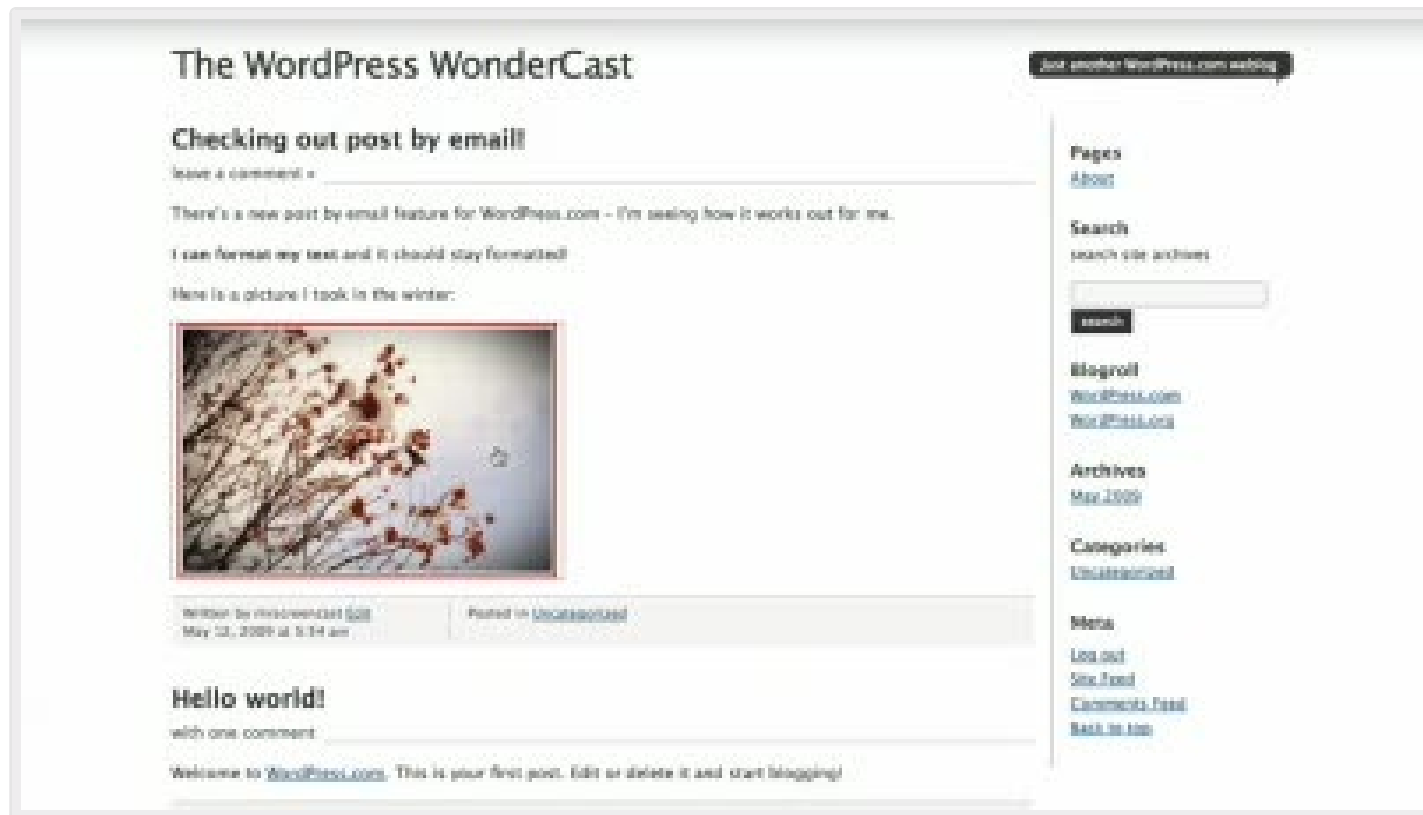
The WordPress WonderCast

Just another WordPress.com weblog

Checking out post by email!

leave a comment »

There's a new post by email feature for WordPress.com – I'm seeing how it works out for me.

I can format my text and it should stay formatted!

Here is a picture I took in the winter:

Written by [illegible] [Edit] May 12, 2009 at 5:34 am

Posted in Uncategorized

Hello world!

with one comment

Welcome to WordPress.com. This is your first post. Edit or delete it and start blogging!

Pages
About

Search
search site archives

search

Blogroll
WordPress.com
WordPress.org

Archives
May 2009

Categories
Uncategorized

Meta
Log out
Site Feed
Comments Feed
Back to top